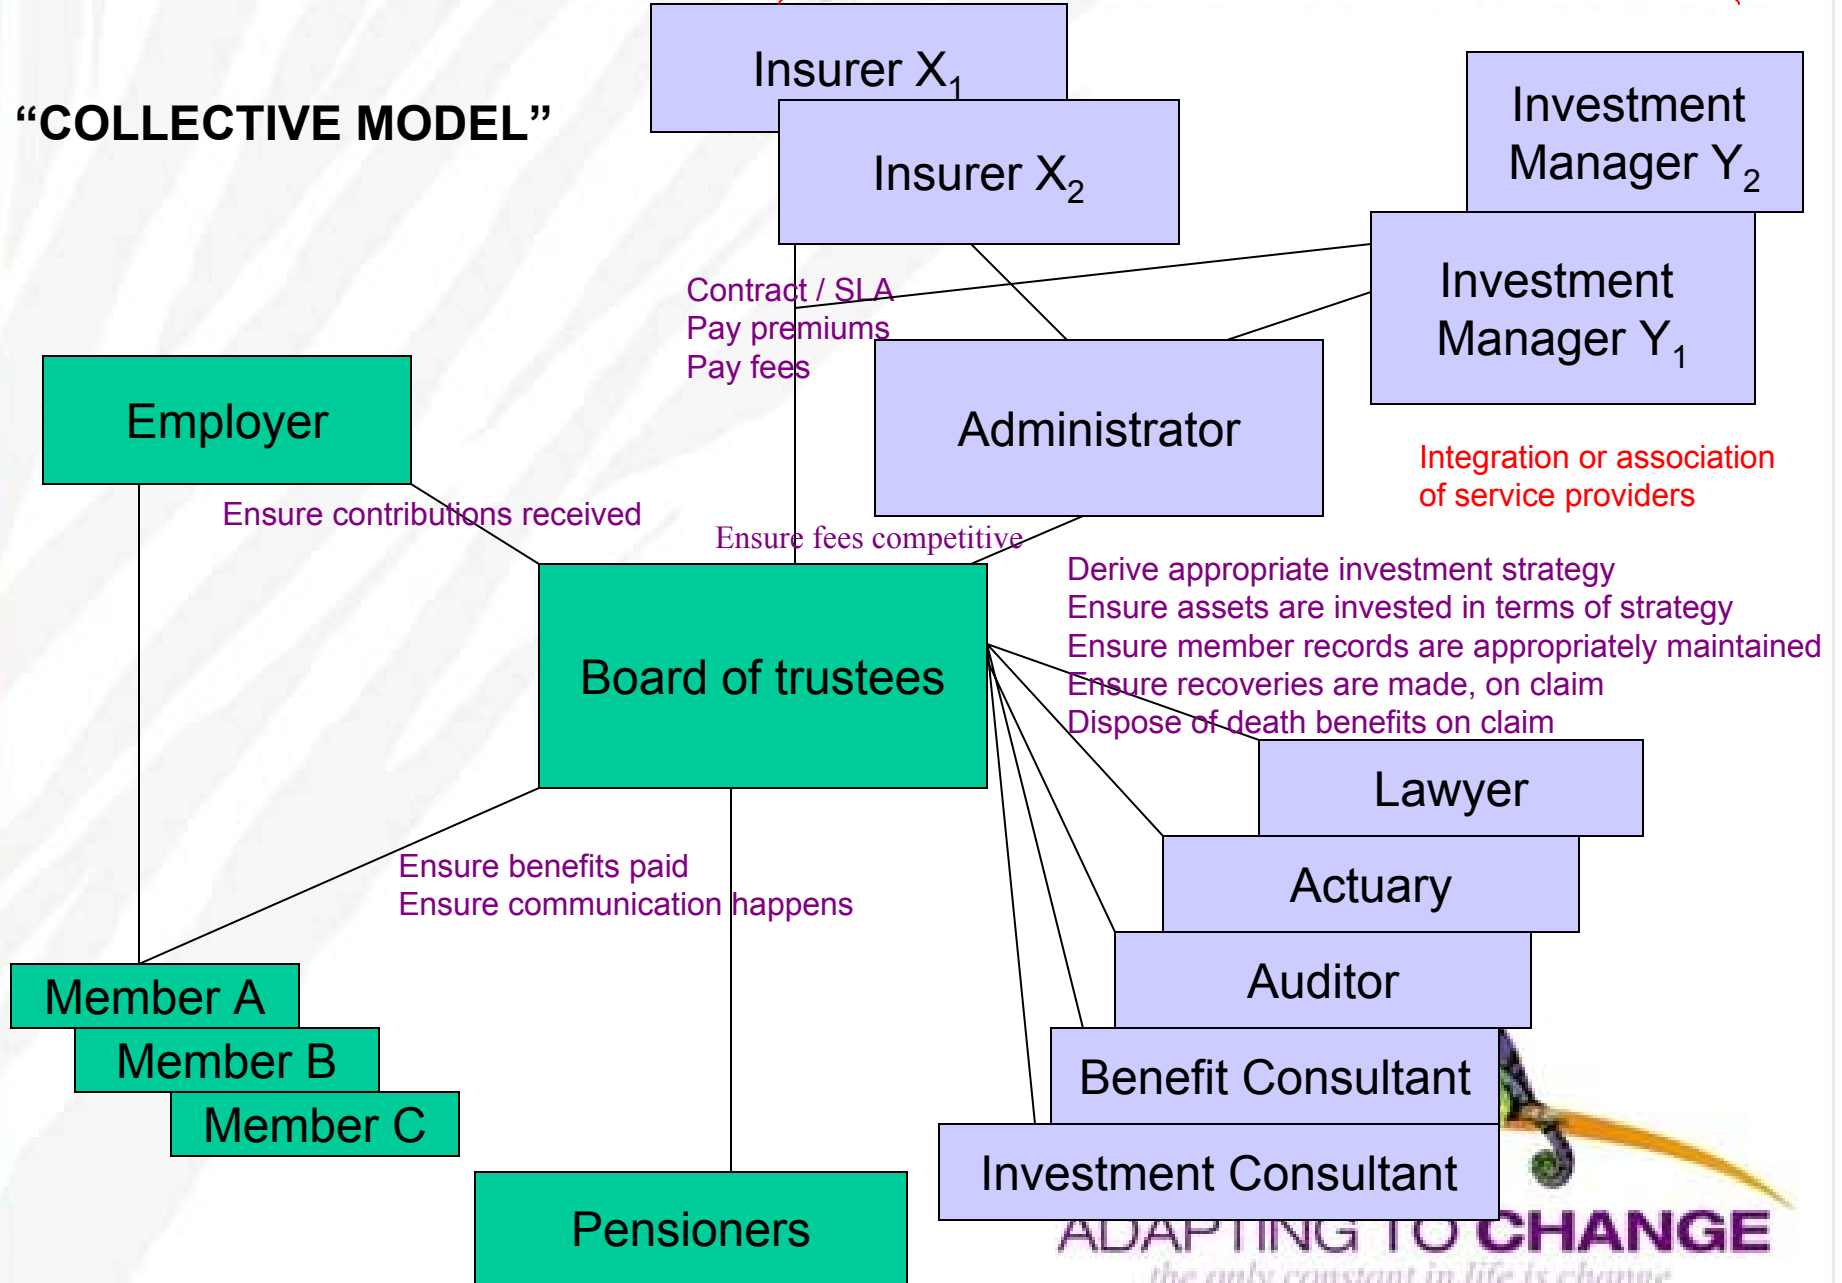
"COLLECTIVE MODEL"

Insurer $X_1$

Insurer $X_2$

Investment Manager $Y_2$

Investment Manager $Y_1$

Contract / SLA
Pay premiums
Pay fees

Employer

Administrator

Integration or association of service providers

Ensure contributions received

Ensure fees competitive

Derive appropriate investment strategy
Ensure assets are invested in terms of strategy
Ensure member records are appropriately maintained
Ensure recoveries are made, on claim
Dispose of death benefits on claim

Board of trustees

Lawyer

Actuary

Ensure benefits paid
Ensure communication happens

Auditor

Member A

Member B

Member C

Benefit Consultant

Investment Consultant

Pensioners

ADAPTING TO CHANGE
the only constant in life is change